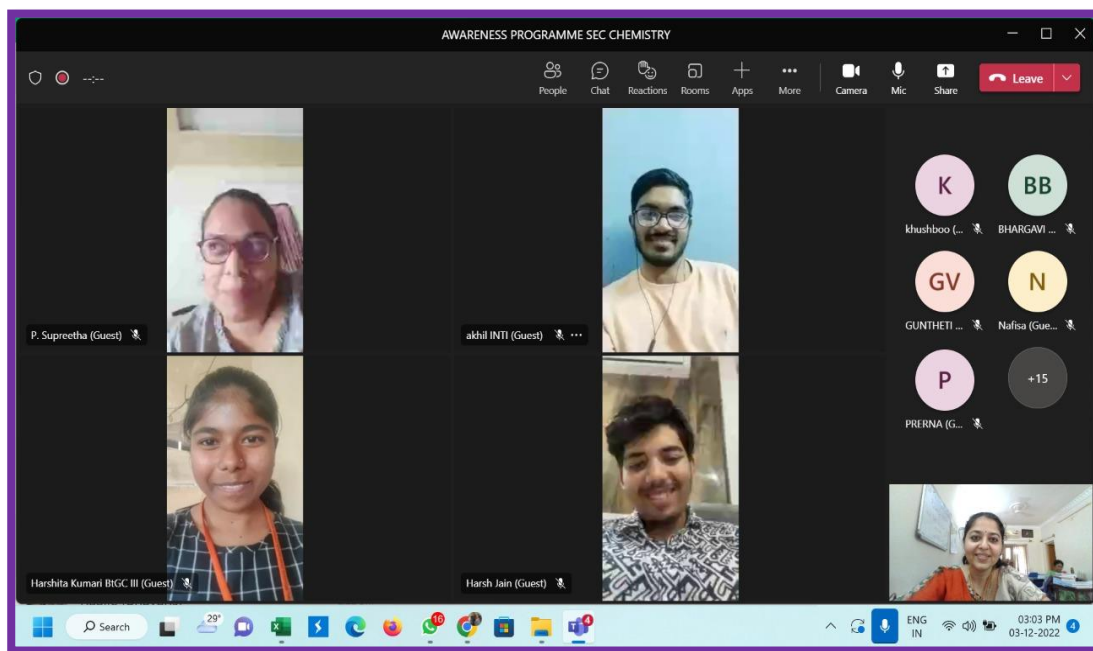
AWARENESS PROGRAMME SEC CHEMISTRY

--:--

People Chat Reactions Rooms Apps More Camera Mic Share Leave

P. Supreetha (Guest)

akhil INTI (Guest)

Harshita Kumari BtGC III (Guest)

Harsh Jain (Guest)

K khushboo (...

BB BHARGAVI ...

GV GUNTHETI ...

N Nafisa (Gue...

P PRERNA (G...

+15

29°

Search

16

4

ENG IN

03:03 PM 03-12-2022

4